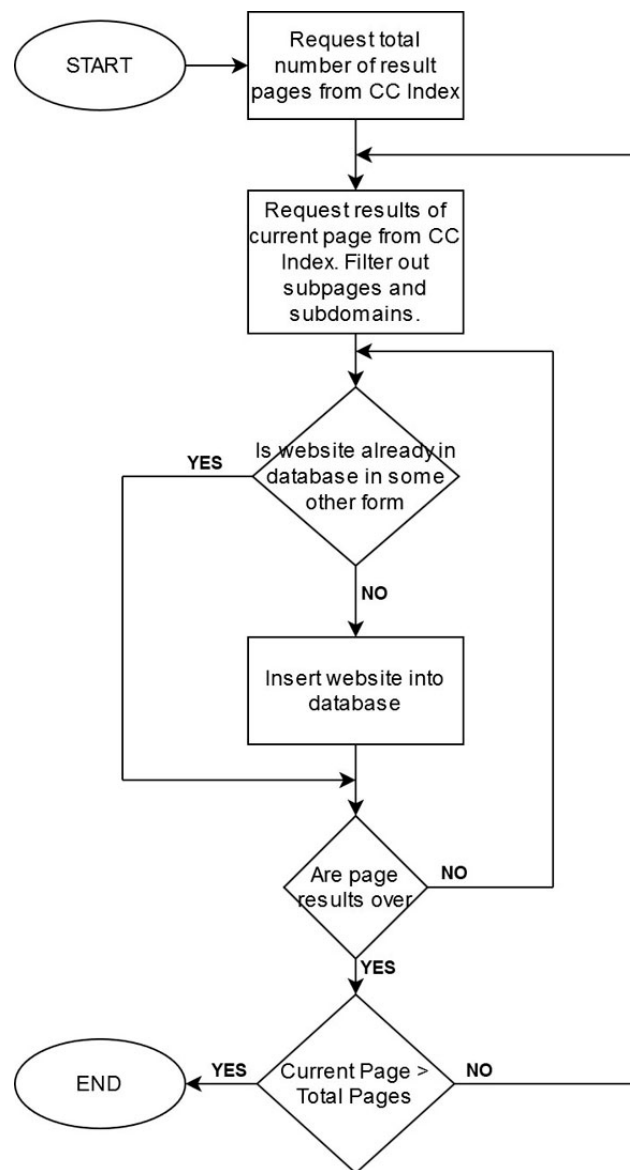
START

Request total number of result pages from CC Index

Request results of current page from CC Index. Filter out subpages and subdomains.

Is website already in database in some other form

YES

NO

Insert website into database

Are page results over

NO

YES

END

YES

Current Page > Total Pages

NO